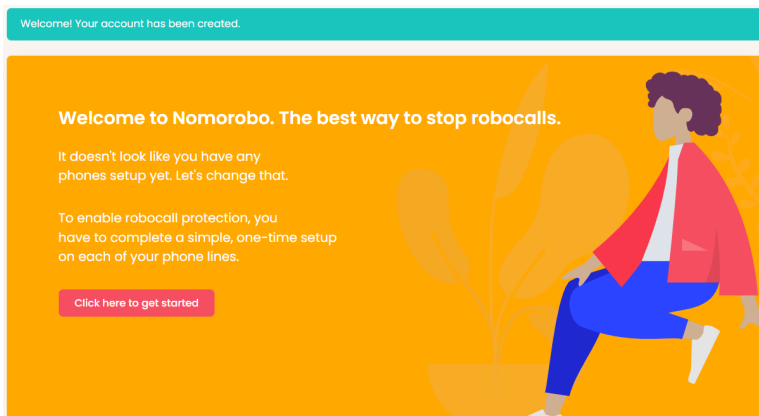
Welcome! Your account has been created.

Welcome to Nomorobo. The best way to stop robocalls.

It doesn't look like you have any phones setup yet. Let's change that.

To enable robocall protection, you have to complete a simple, one-time setup on each of your phone lines.

Click here to get started